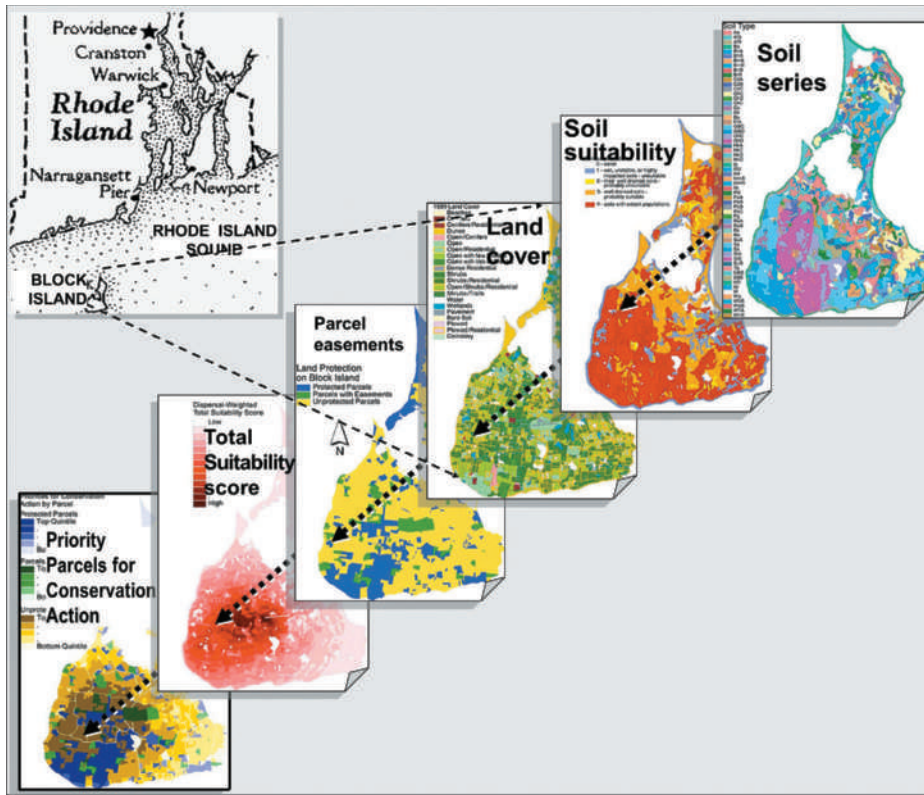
Providence
Cranston
Warwick
Rhode Island
Narragansett Pier
Newport
RHODE ISLAND SOUND
BLOCK ISLAND

Soil series
Soil Type

Soil suitability
0 – none
1 – wet, unstable, or highly modified soils – unsuitable
2 – mod. well drained soils – probably unsuitable
3 – well drained soils – probably suitable
4 – soils with extant populations

Land cover
1995 Land Cover
Cemetery
Dunes
Open
Open/Residential
Dense Residential
Shrubs
Shrubs/Residential
Open/Shrubs/Residential
Water
Wetlands
Pavement
Bare Soil
Plowed
Plowed/Residential

Parcel easements
Land Protection on Block Island
Protected Parcels
Parcels with Easements
Unprotected Parcels
N

Dispersal-Weighted Total Suitability Score
Low
Total Suitability score
High

Parcels for Conservation Action by Parcel
Protected Parcels
Top Quintile
Priority Parcels for Conservation Action
Bottom Quintile